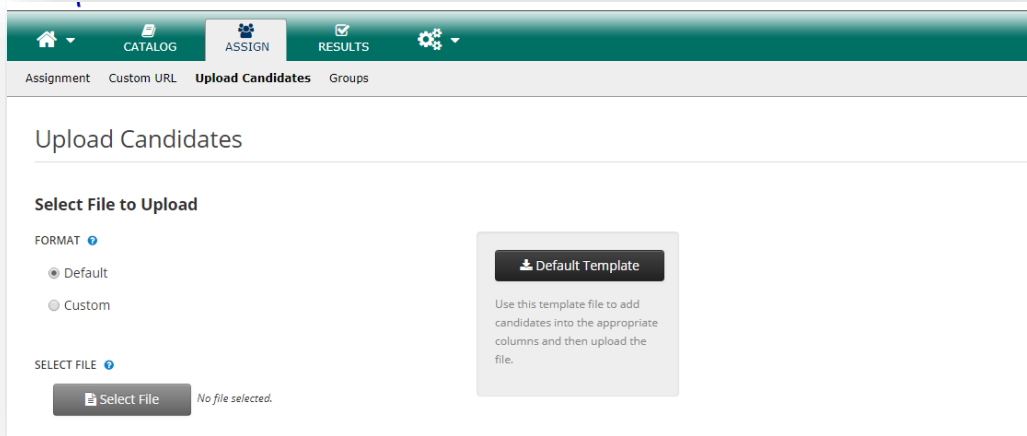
CATALOG ASSIGN RESULTS

Assignment Custom URL Upload Candidates Groups

Upload Candidates

Select File to Upload

FORMAT

Default

Custom

SELECT FILE

Select File No file selected.

Default Template

Use this template file to add candidates into the appropriate columns and then upload the file.